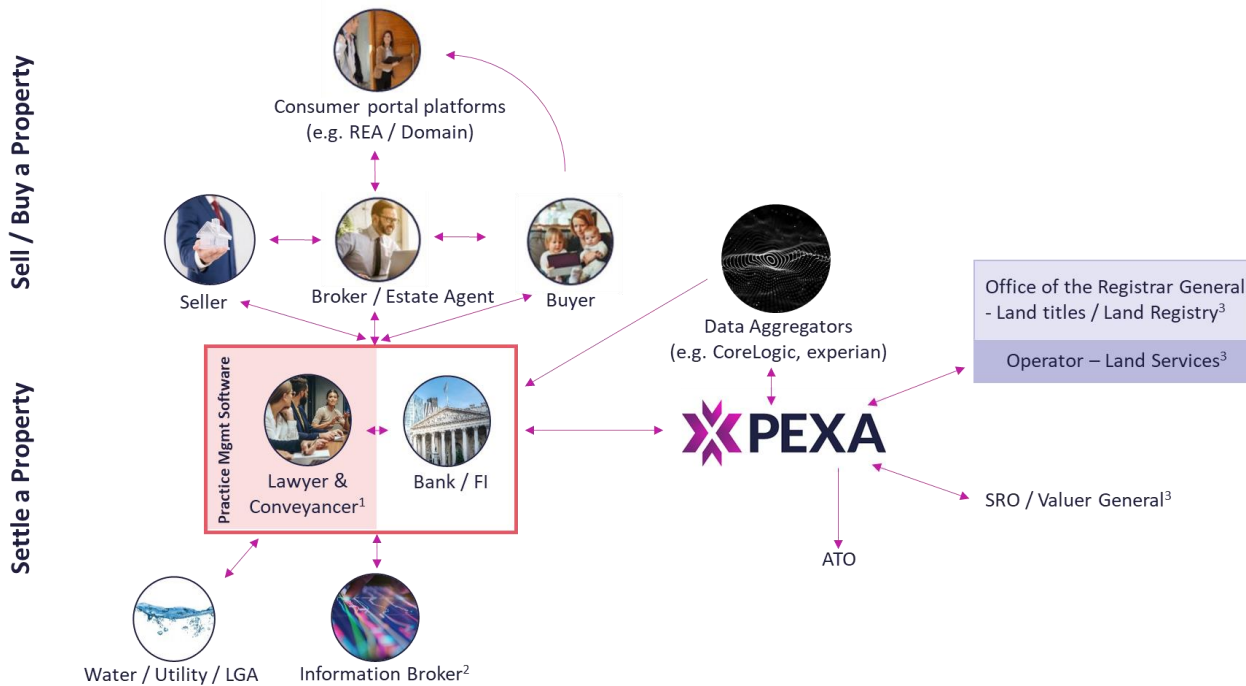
Sell / Buy a Property

Consumer portal platforms
(e.g. REA / Domain)

Seller

Broker / Estate Agent

Buyer

Data Aggregators
(e.g. CoreLogic, experian)

Office of the Registrar General - Land titles / Land Registry$^3$

Operator – Land Services$^3$

Settle a Property

Practice Mgmt Software

Lawyer & Conveyancer$^1$

Bank / FI

PEXA

SRO / Valuer General$^3$

ATO

Water / Utility / LGA

Information Broker$^2$